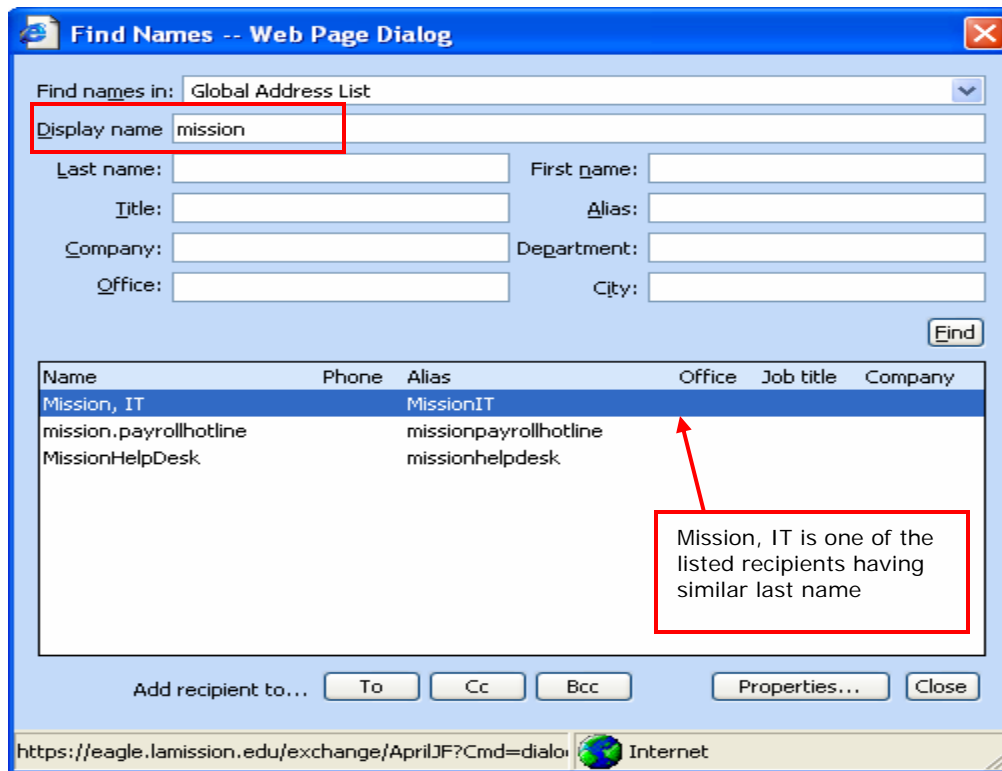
Find Names -- Web Page Dialog

Find names in: Global Address List

Display name mission

Last name:

First name:

Title:

Alias:

Company:

Department:

Office:

City:

Find

| Name | Phone | Alias | Office | Job title | Company |
|---|---|---|---|---|---|
| Mission, IT | | MissionIT | | | |
| mission.payrollhotline | | missionpayrollhotline | | | |
| MissionHelpDesk | | missionhelpdesk | | | |

Mission, IT is one of the listed recipients having similar last name

Add recipient to... To Cc Bcc Properties... Close

https://eagle.lamission.edu/exchange/AprilJF?Cmd=dialo Internet